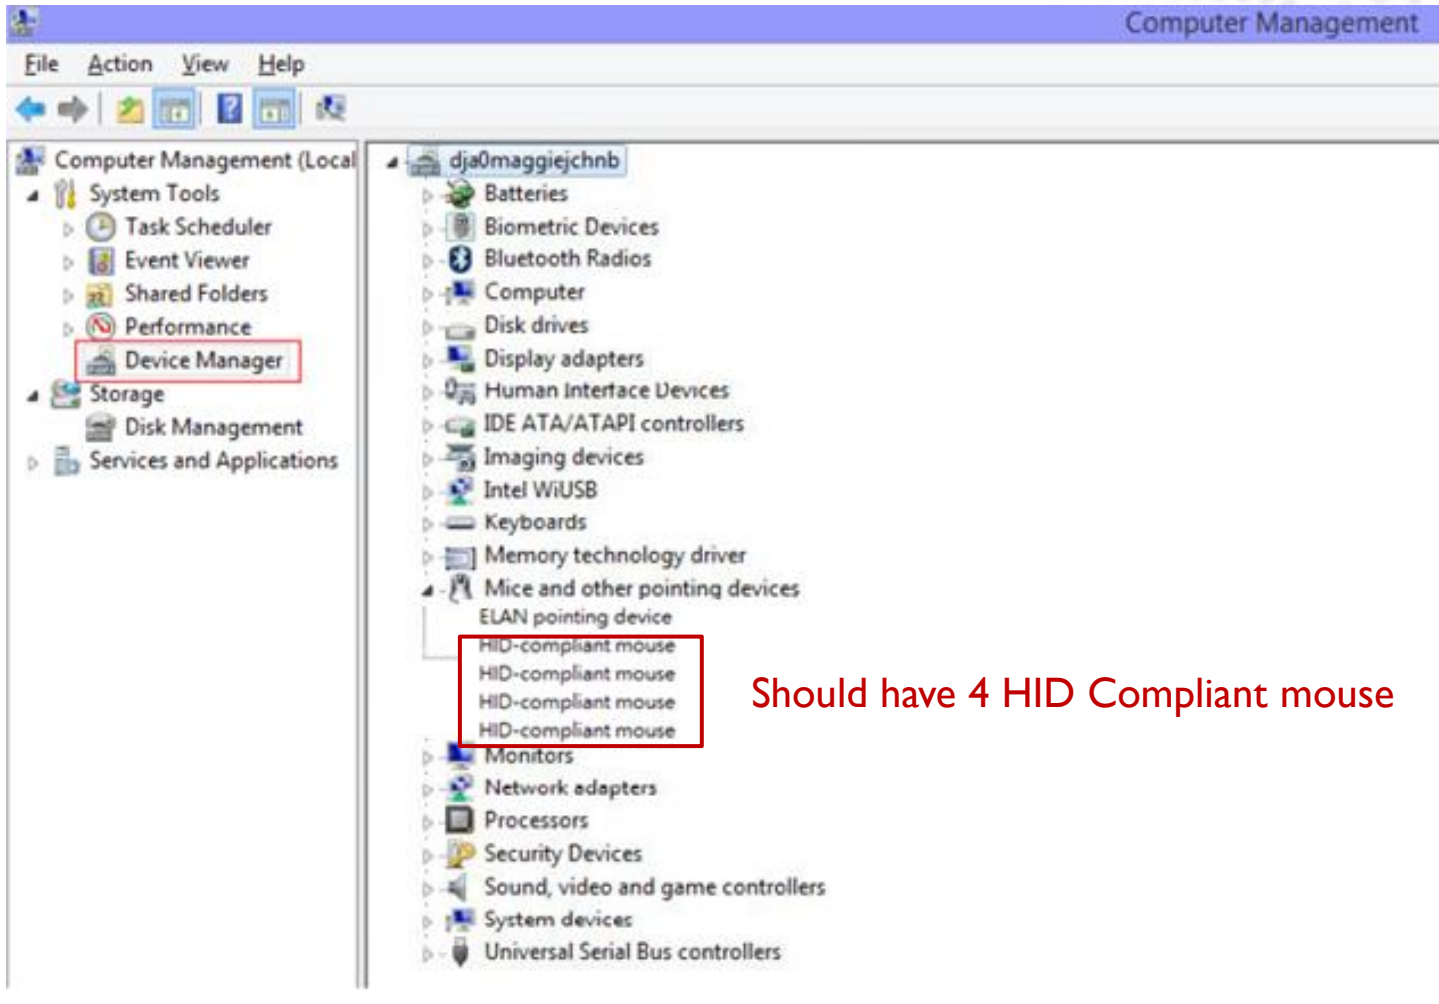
Computer Management

File Action View Help

Computer Management (Local
System Tools
Task Scheduler
Event Viewer
Shared Folders
Performance
Device Manager
Storage
Disk Management
Services and Applications

dja0maggiejchnb
Batteries
Biometric Devices
Bluetooth Radios
Computer
Disk drives
Display adapters
Human Interface Devices
IDE ATA/ATAPI controllers
Imaging devices
Intel WiUSB
Keyboards
Memory technology driver
Mice and other pointing devices
ELAN pointing device
HID-compliant mouse
HID-compliant mouse
HID-compliant mouse
HID-compliant mouse
Monitors
Network adapters
Processors
Security Devices
Sound, video and game controllers
System devices
Universal Serial Bus controllers

Should have 4 HID Compliant mouse